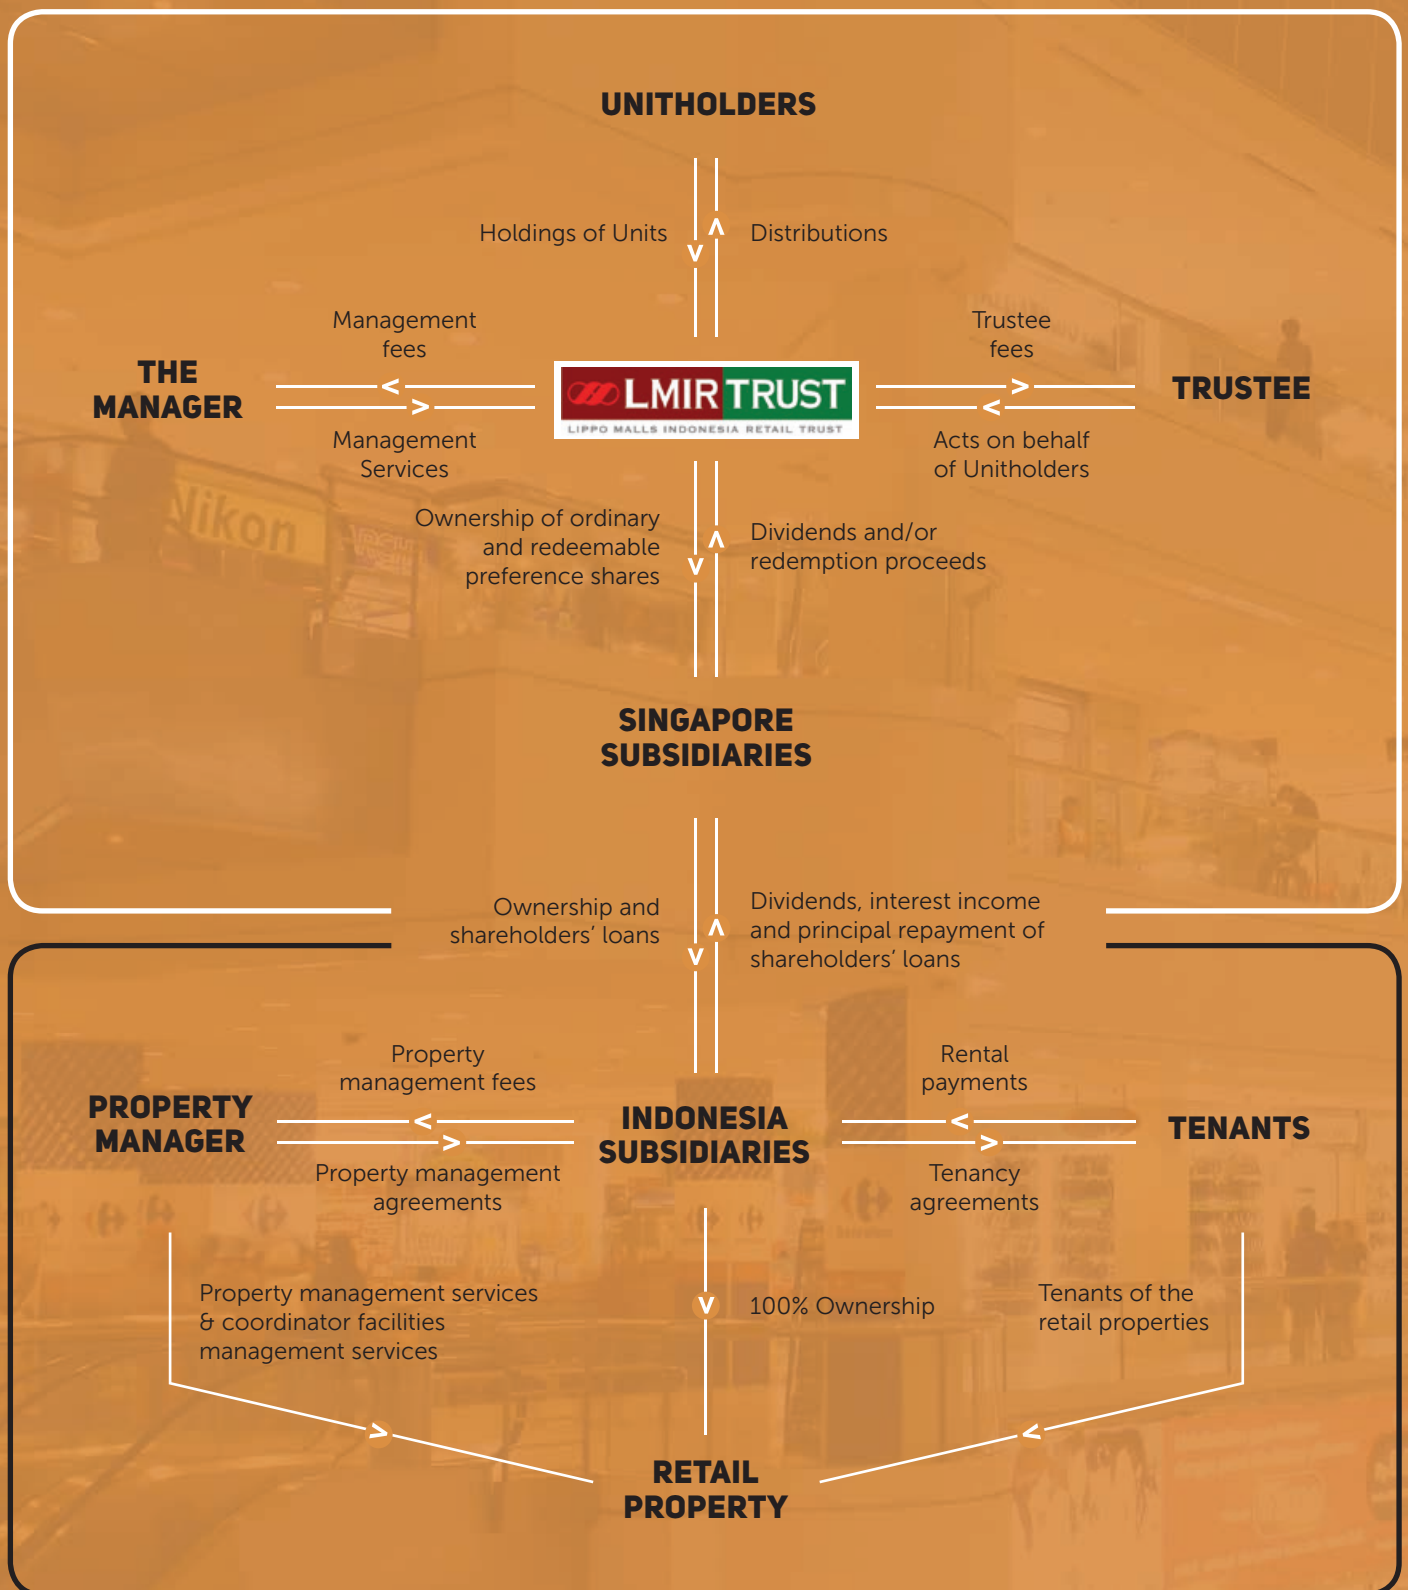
UNITHOLDERS

Holdings of Units

Distributions

Management fees

Trustee fees

THE MANAGER

LMIR TRUST
LIPPO MALLS INDONESIA RETAIL TRUST

TRUSTEE

Management Services

Acts on behalf of Unitholders

Ownership of ordinary and redeemable preference shares

Dividends and/or redemption proceeds

SINGAPORE SUBSIDIARIES

Ownership and shareholders' loans

Dividends, interest income and principal repayment of shareholders' loans

Property management fees

Rental payments

PROPERTY MANAGER

INDONESIA SUBSIDIARIES

TENANTS

Property management agreements

Tenancy agreements

Property management services & coordinator facilities management services

100% Ownership

Tenants of the retail properties

RETAIL PROPERTY